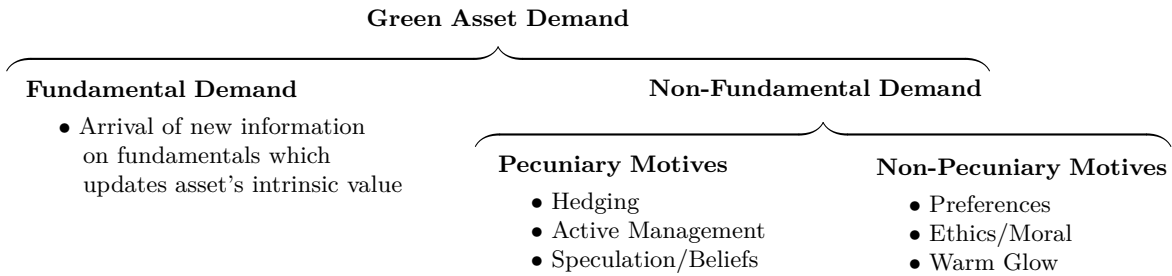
Green Asset Demand

Fundamental Demand

• Arrival of new information on fundamentals which updates asset's intrinsic value

Non-Fundamental Demand

Pecuniary Motives

• Hedging
• Active Management
• Speculation/Beliefs

Non-Pecuniary Motives

• Preferences
• Ethics/Moral
• Warm Glow